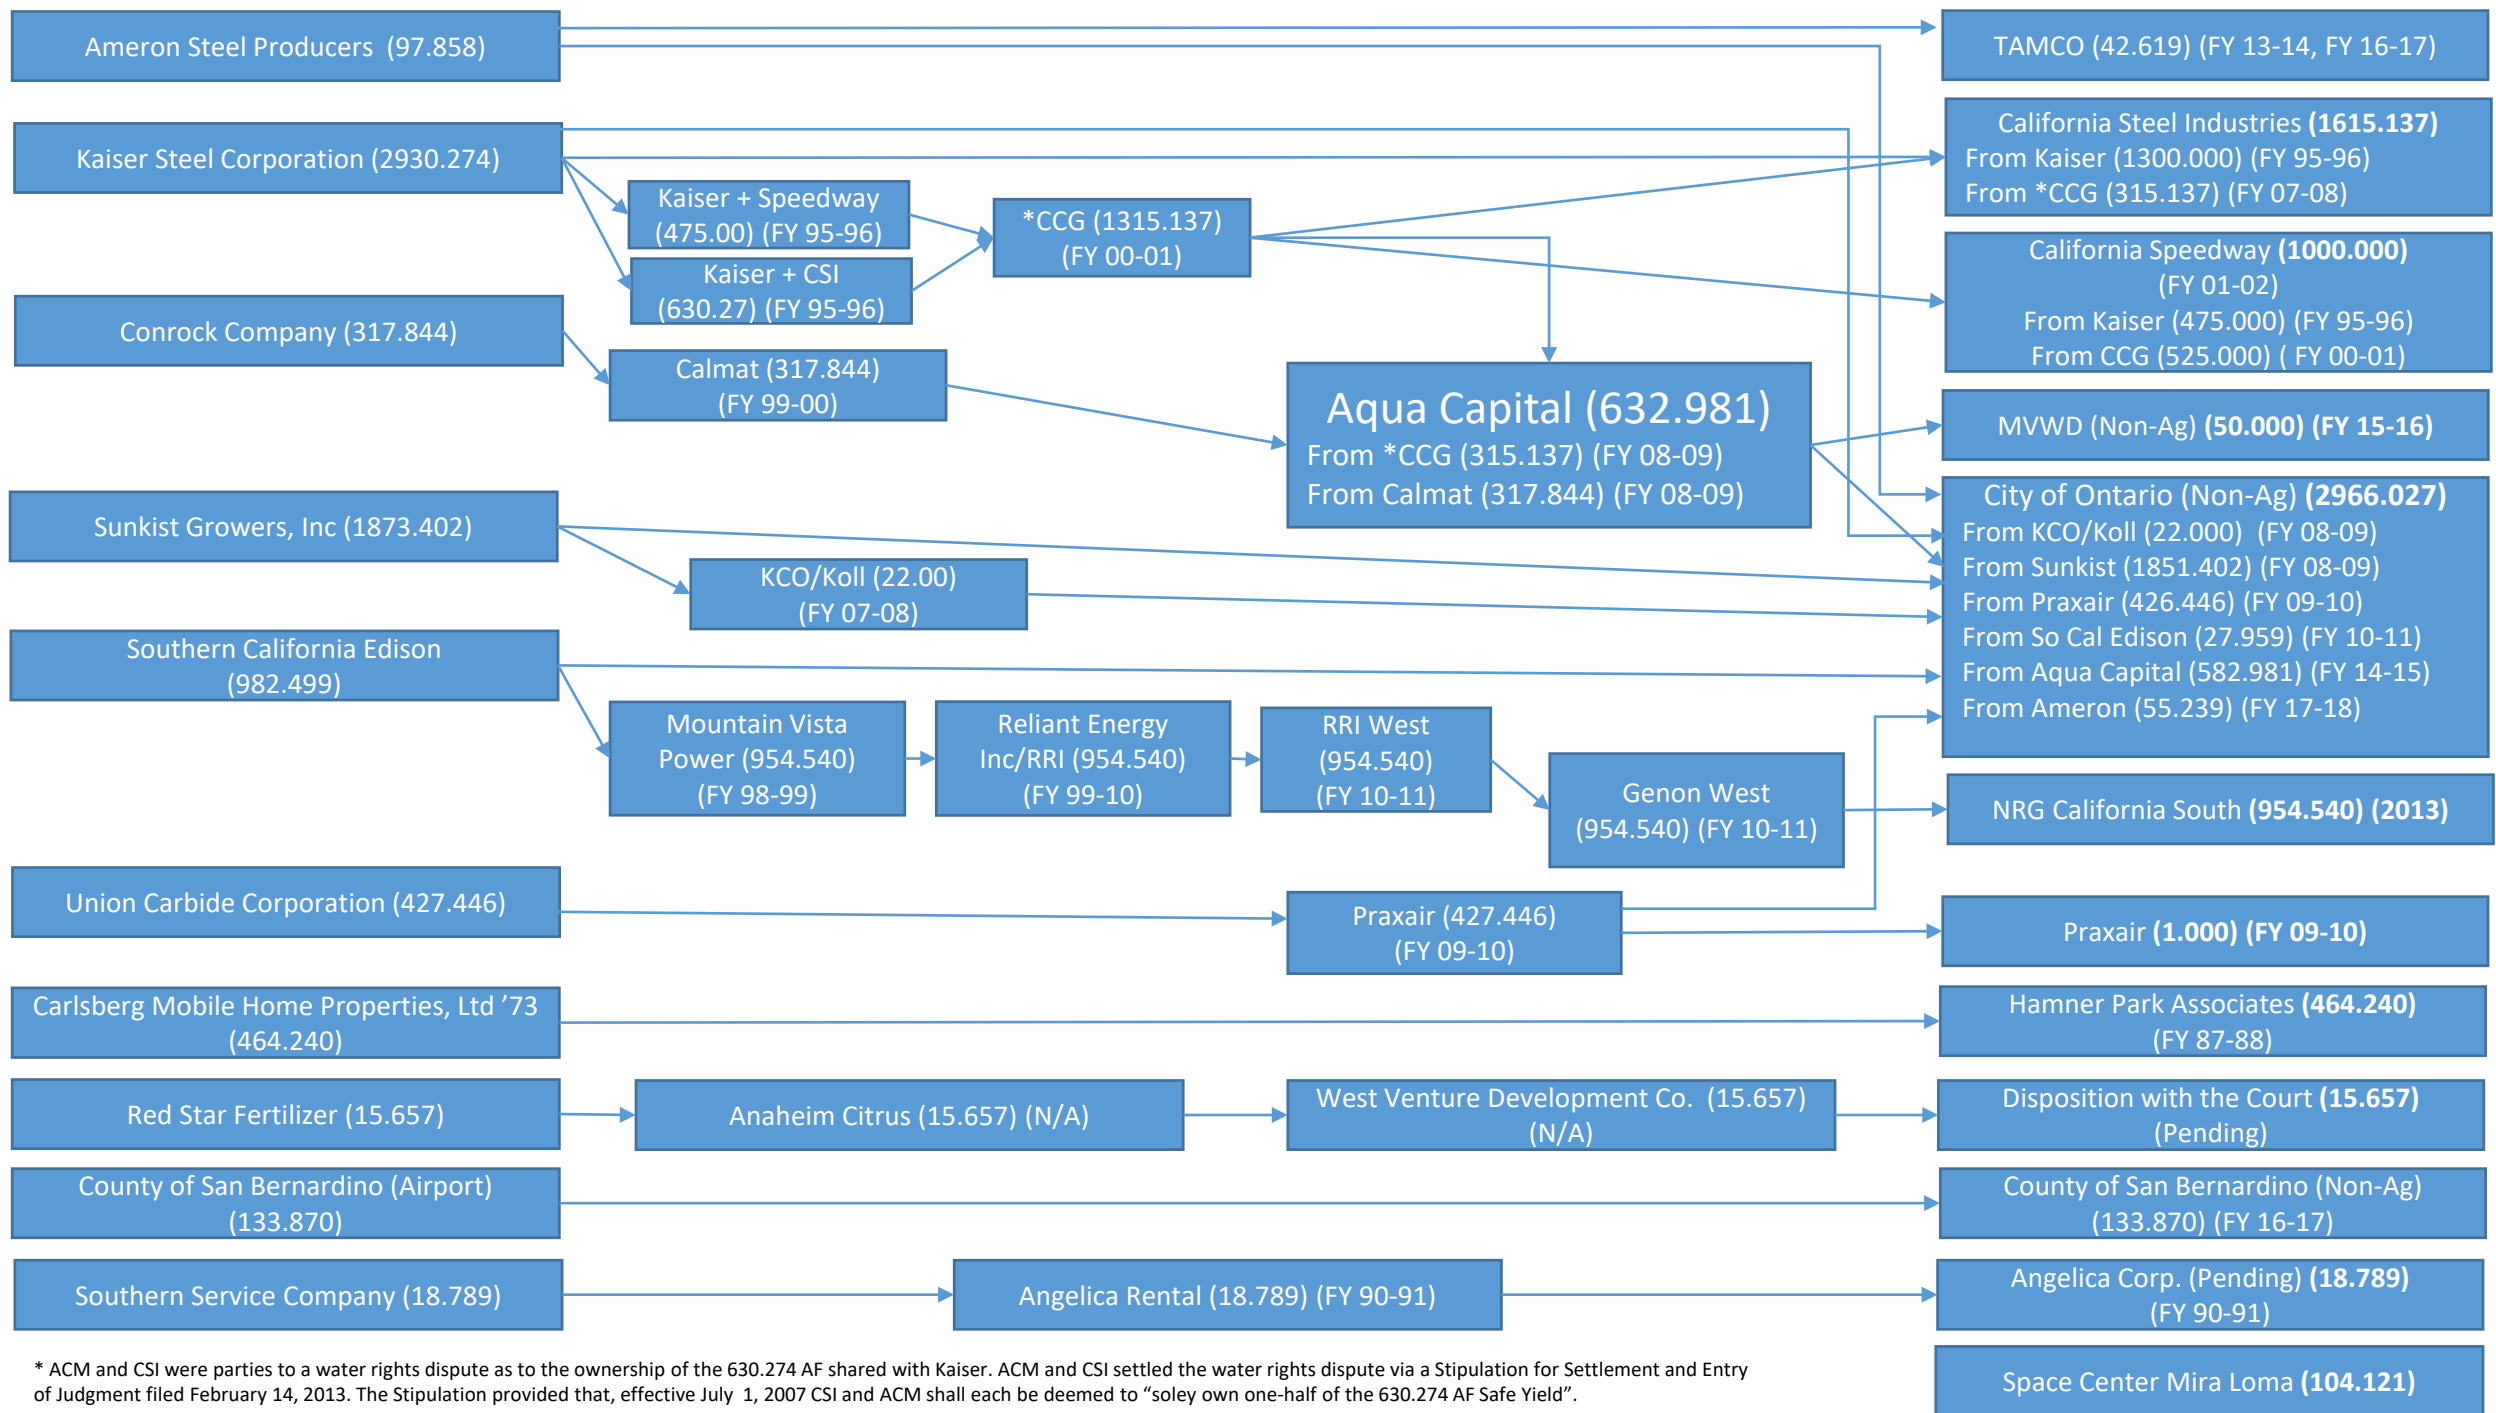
Ameron Steel Producers (97.858)

TAMCO (42.619) (FY 13-14, FY 16-17)

Kaiser Steel Corporation (2930.274)

California Steel Industries **(1615.137)**
From Kaiser (1300.000) (FY 95-96)
From *CCG (315.137) (FY 07-08)

Kaiser + Speedway (475.00) (FY 95-96)

Kaiser + CSI (630.27) (FY 95-96)

*CCG (1315.137) (FY 00-01)

California Speedway **(1000.000)**
(FY 01-02)
From Kaiser (475.000) (FY 95-96)
From CCG (525.000) ( FY 00-01)

Conrock Company (317.844)

Calmat (317.844) (FY 99-00)

Aqua Capital (632.981)
From *CCG (315.137) (FY 08-09)
From Calmat (317.844) (FY 08-09)

MVWD (Non-Ag) **(50.000) (FY 15-16)**

Sunkist Growers, Inc (1873.402)

KCO/Koll (22.00) (FY 07-08)

City of Ontario (Non-Ag) **(2966.027)**
From KCO/Koll (22.000) (FY 08-09)
From Sunkist (1851.402) (FY 08-09)
From Praxair (426.446) (FY 09-10)
From So Cal Edison (27.959) (FY 10-11)
From Aqua Capital (582.981) (FY 14-15)
From Ameron (55.239) (FY 17-18)

Southern California Edison (982.499)

Mountain Vista Power (954.540) (FY 98-99)

Reliant Energy Inc/RRI (954.540) (FY 99-10)

RRI West (954.540) (FY 10-11)

Genon West (954.540) (FY 10-11)

NRG California South **(954.540) (2013)**

Union Carbide Corporation (427.446)

Praxair (427.446) (FY 09-10)

Praxair **(1.000) (FY 09-10)**

Carlsberg Mobile Home Properties, Ltd '73 (464.240)

Hamner Park Associates **(464.240)**
(FY 87-88)

Red Star Fertilizer (15.657)

Anaheim Citrus (15.657) (N/A)

West Venture Development Co. (15.657) (N/A)

Disposition with the Court **(15.657)**
(Pending)

County of San Bernardino (Airport) (133.870)

County of San Bernardino (Non-Ag) (133.870) (FY 16-17)

Southern Service Company (18.789)

Angelica Rental (18.789) (FY 90-91)

Angelica Corp. (Pending) **(18.789)**
(FY 90-91)

* ACM and CSI were parties to a water rights dispute as to the ownership of the 630.274 AF shared with Kaiser. ACM and CSI settled the water rights dispute via a Stipulation for Settlement and Entry of Judgment filed February 14, 2013. The Stipulation provided that, effective July 1, 2007 CSI and ACM shall each be deemed to "soley own one-half of the 630.274 AF Safe Yield".

Space Center Mira Loma **(104.121)**